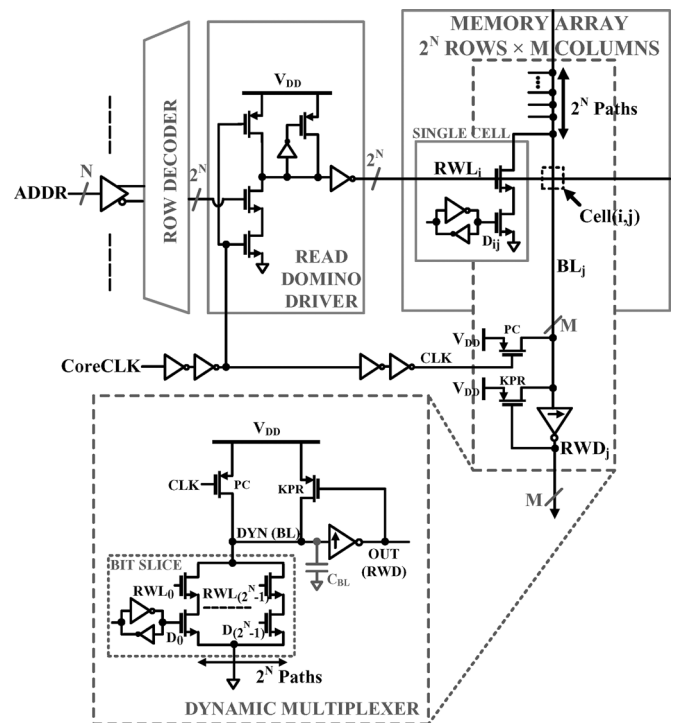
MEMORY ARRAY
$2^N$ ROWS × M COLUMNS

$2^N$ Paths

SINGLE CELL

$V_{DD}$

ROW DECODER

N

ADDR

$2^N$

$2^N$

$RWL_j$

Cell(i,j)

$D_{ij}$

READ DOMINO DRIVER

$BL_j$

$V_{DD}$

PC

M

CoreCLK

CLK

$V_{DD}$

KPR

$RWD_j$

M

$V_{DD}$

CLK

PC

KPR

DYN (BL)

OUT (RWD)

$C_{BL}$

BIT SLICE

$RWL_0$

$RWL_{(2^N-1)}$

$D_0$

$D_{(2^N-1)}$

$2^N$ Paths

DYNAMIC MULTIPLEXER